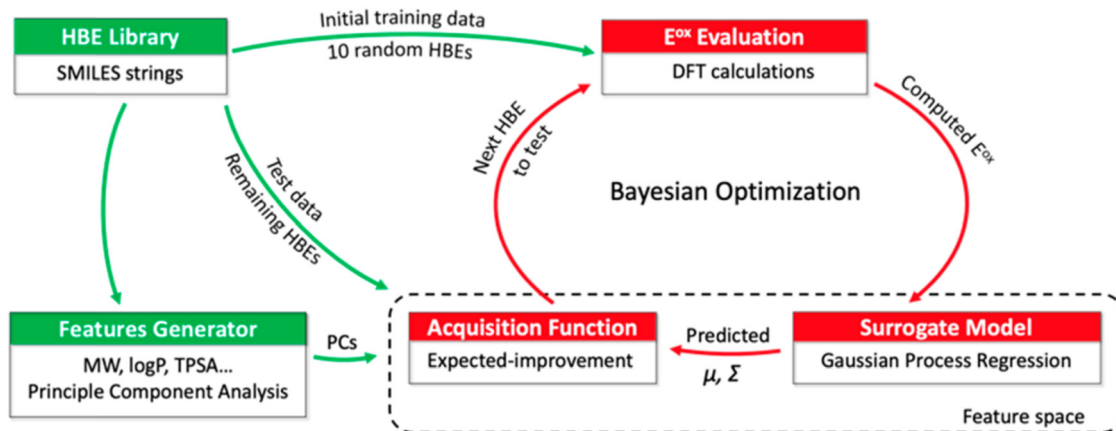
HBE Library
SMILES strings

Initial training data
10 random HBEs

$E^{ox}$ Evaluation
DFT calculations

Computed $E^{ox}$

Next HBE to test

Bayesian Optimization

Test data
Remaining HBEs

Features Generator
MW, logP, TPSA...
Principle Component Analysis

PCs

Acquisition Function
Expected-improvement

Predicted
$\mu$, $\Sigma$

Surrogate Model
Gaussian Process Regression

Feature space